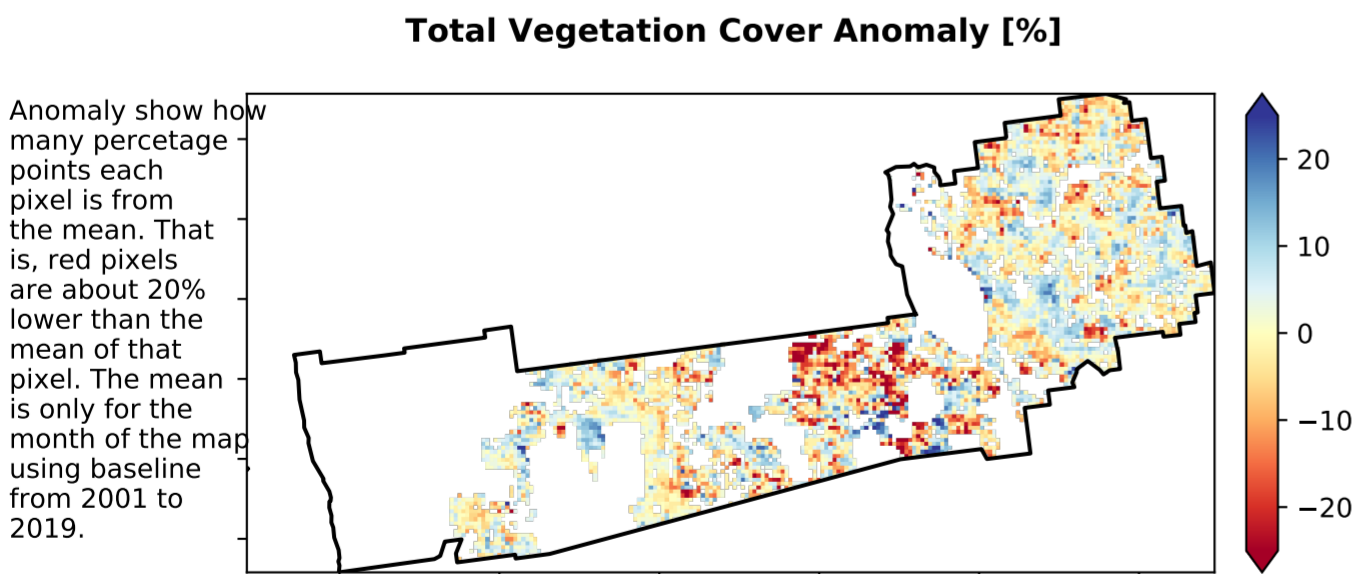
Total Vegetation Cover Anomaly [%]

Anomaly show how many percetage points each pixel is from the mean. That is, red pixels are about 20% lower than the mean of that pixel. The mean is only for the month of the map using baseline from 2001 to 2019.

20
10
0
−10
−20